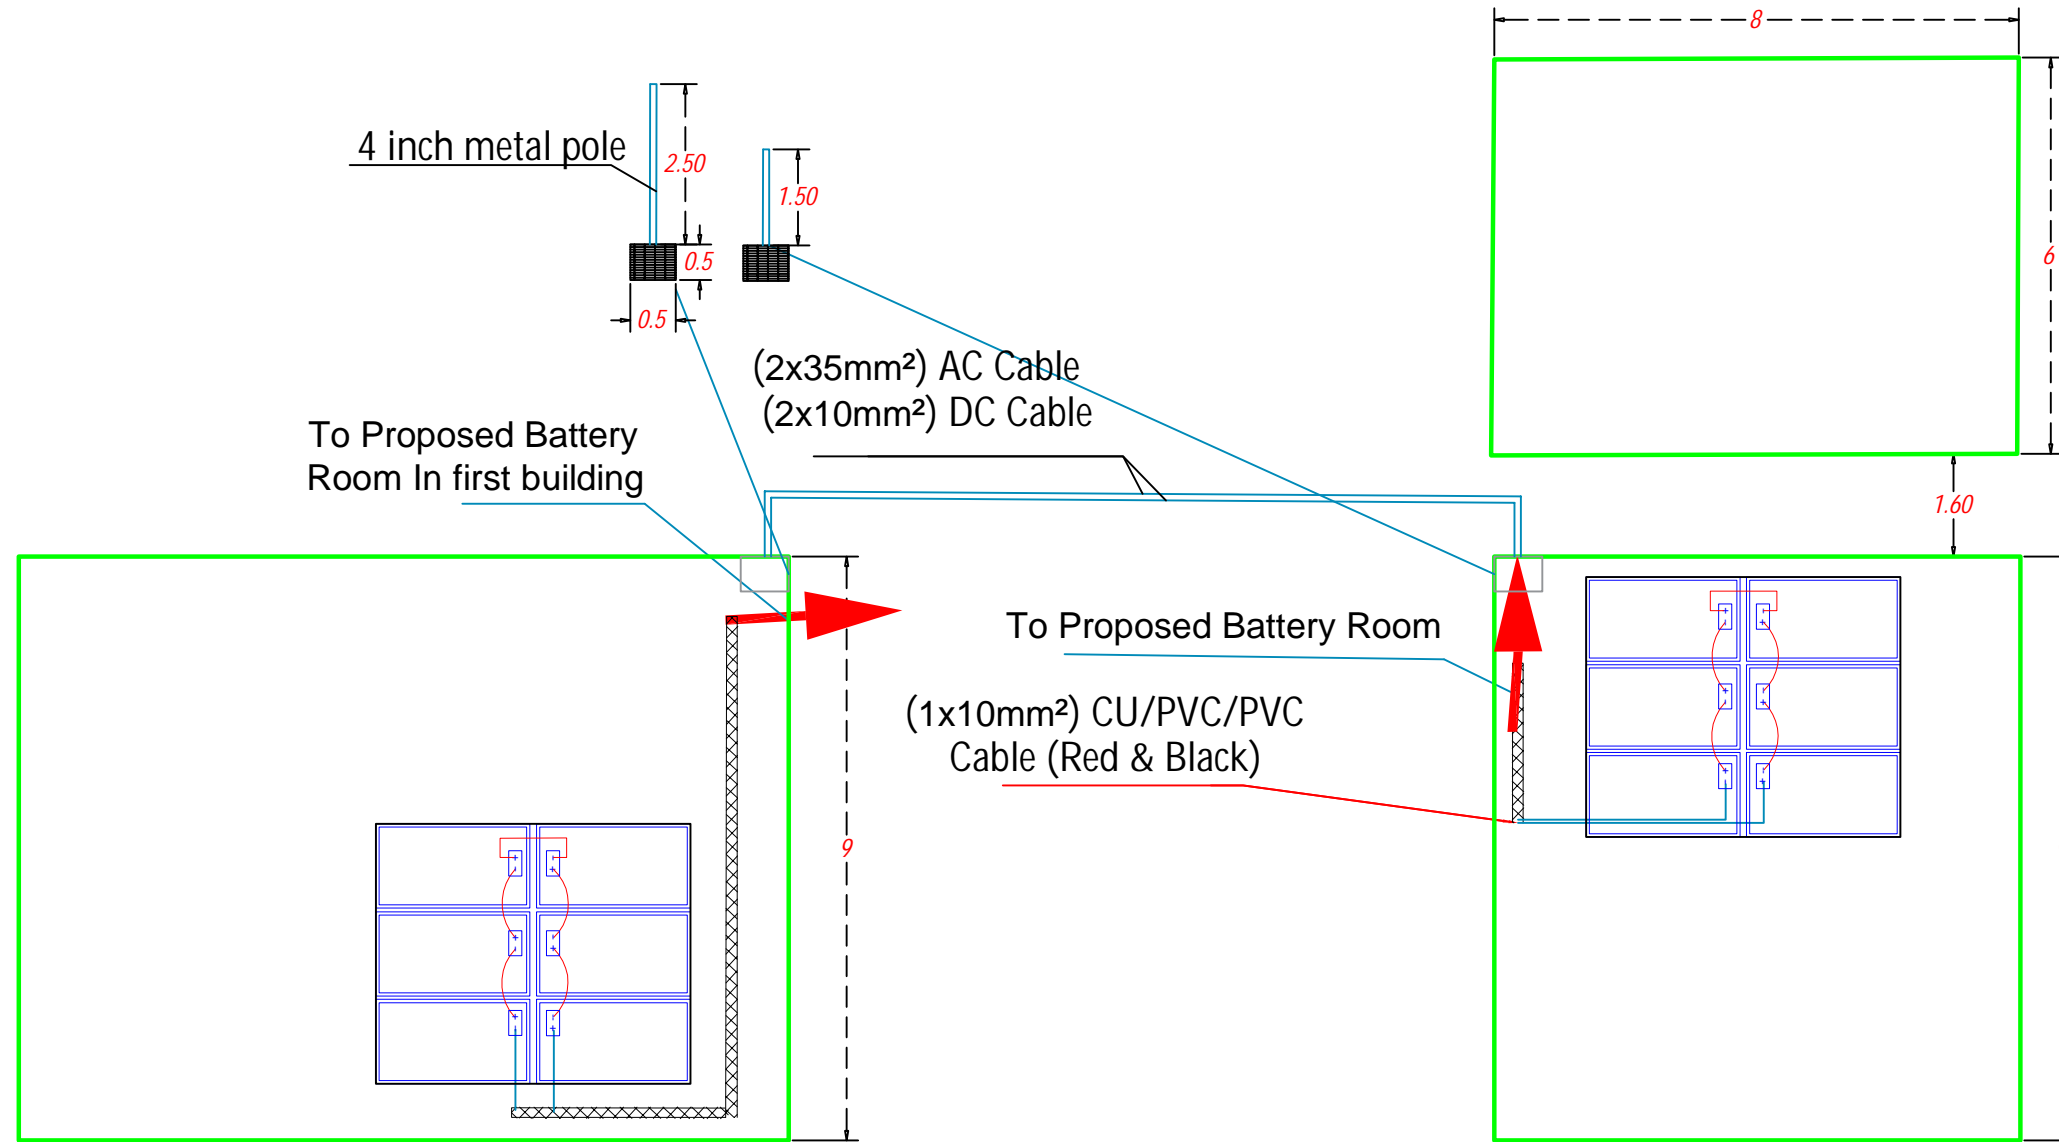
8

6

4 inch metal pole

2.50

1.50

0.5

0.5

(2x35mm²) AC Cable
(2x10mm²) DC Cable

To Proposed Battery Room In first building

1.60

To Proposed Battery Room

(1x10mm²) CU/PVC/PVC Cable (Red & Black)

9